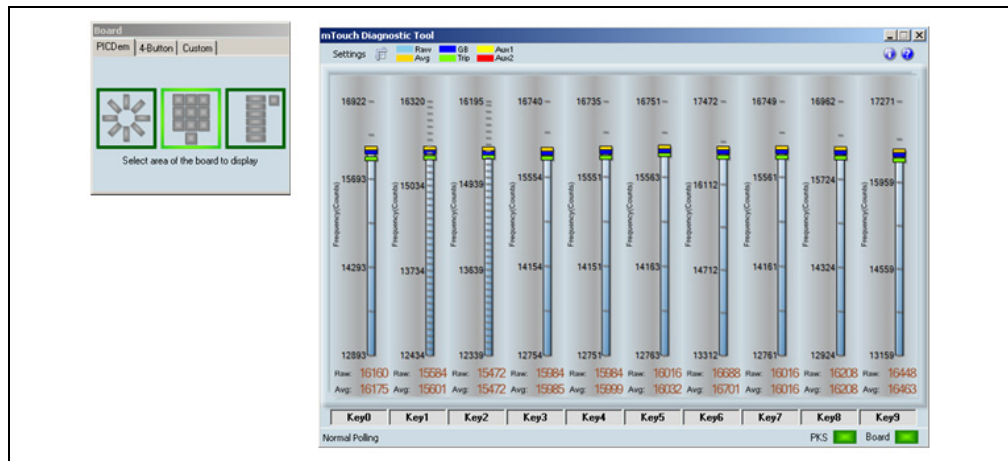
Board

PICDem | 4-Button | Custom

Select area of the board to display

mTouch Diagnostic Tool

Settings Raw Avg GB Trip Aux1 Aux2

| | | | | | | | | | |
|---|---|---|---|---|---|---|---|---|---|
| 16922 | 16320 | 16195 | 16740 | 16735 | 16751 | 17472 | 16749 | 16962 | 17271 |
| 15693 | 15034 | 14939 | 15554 | 15551 | 15563 | 16112 | 15561 | 15724 | 15959 |
| 14293 | 13734 | 13639 | 14154 | 14151 | 14163 | 14712 | 14161 | 14324 | 14559 |
| 12893 | 12434 | 12339 | 12754 | 12751 | 12763 | 13312 | 12761 | 12924 | 13159 |
| Raw: 16160 | Raw: 15584 | Raw: 15472 | Raw: 15984 | Raw: 15984 | Raw: 16016 | Raw: 16688 | Raw: 16016 | Raw: 16208 | Raw: 16448 |
| Avg: 16175 | Avg: 15601 | Avg: 15472 | Avg: 15985 | Avg: 15999 | Avg: 16032 | Avg: 16701 | Avg: 16016 | Avg: 16208 | Avg: 16463 |
| Key0 | Key1 | Key2 | Key3 | Key4 | Key5 | Key6 | Key7 | Key8 | Key9 |

Frequency(Counts)

Normal Polling

PKS Board